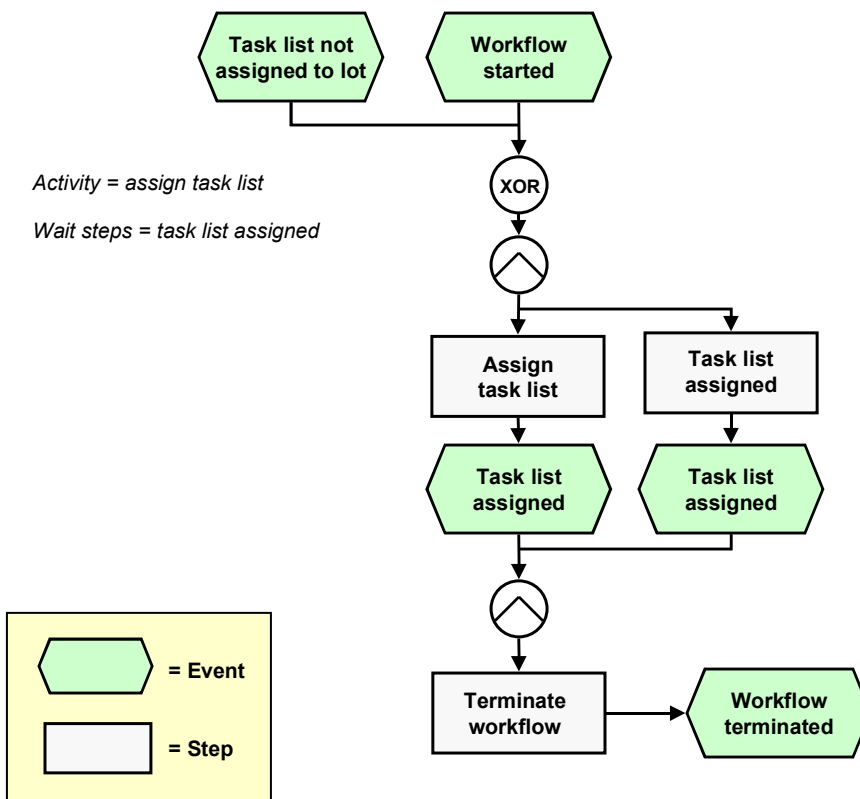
Task list not assigned to lot

Workflow started

Activity = assign task list

Wait steps = task list assigned

XOR

Assign task list

Task list assigned

Task list assigned

Task list assigned

Terminate workflow

Workflow terminated

= Event

= Step